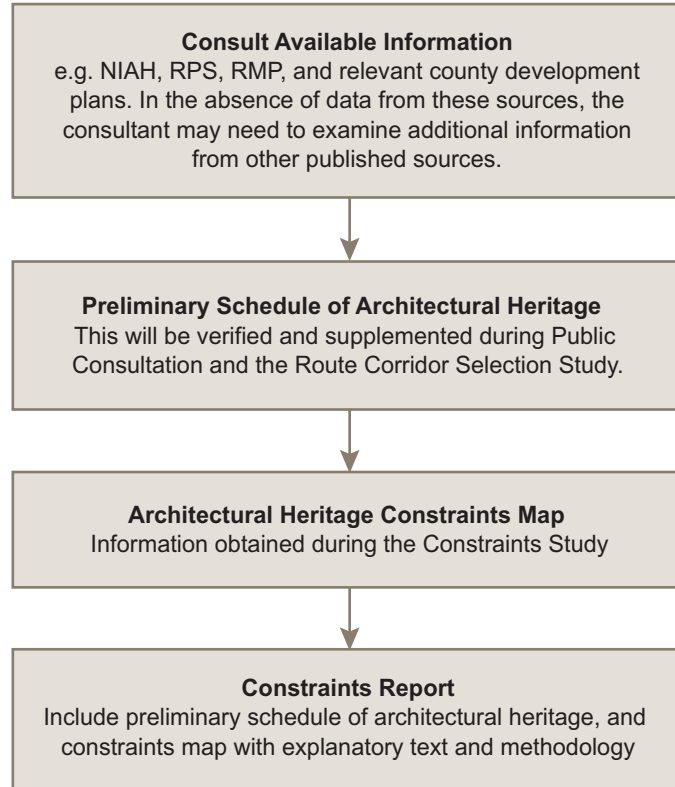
Consult Available Information
e.g. NIAH, RPS, RMP, and relevant county development plans. In the absence of data from these sources, the consultant may need to examine additional information from other published sources.

Preliminary Schedule of Architectural Heritage
This will be verified and supplemented during Public Consultation and the Route Corridor Selection Study.

Architectural Heritage Constraints Map
Information obtained during the Constraints Study

Constraints Report
Include preliminary schedule of architectural heritage, and constraints map with explanatory text and methodology